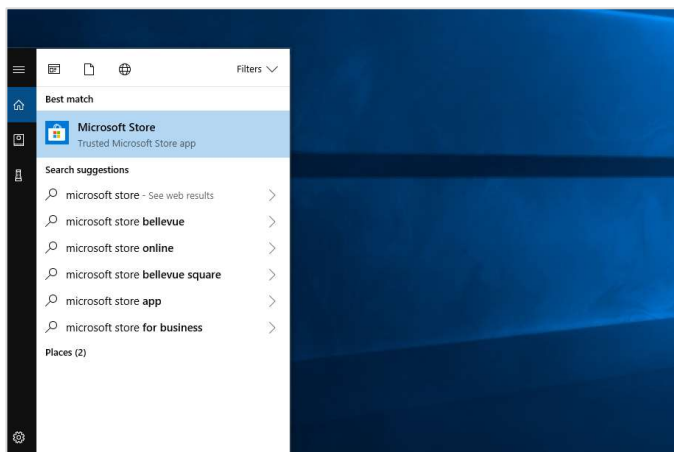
Filters

Best match

Microsoft Store
Trusted Microsoft Store app

Search suggestions

microsoft store - See web results

microsoft store bellevue

microsoft store online

microsoft store bellevue square

microsoft store app

microsoft store for business

Places (2)